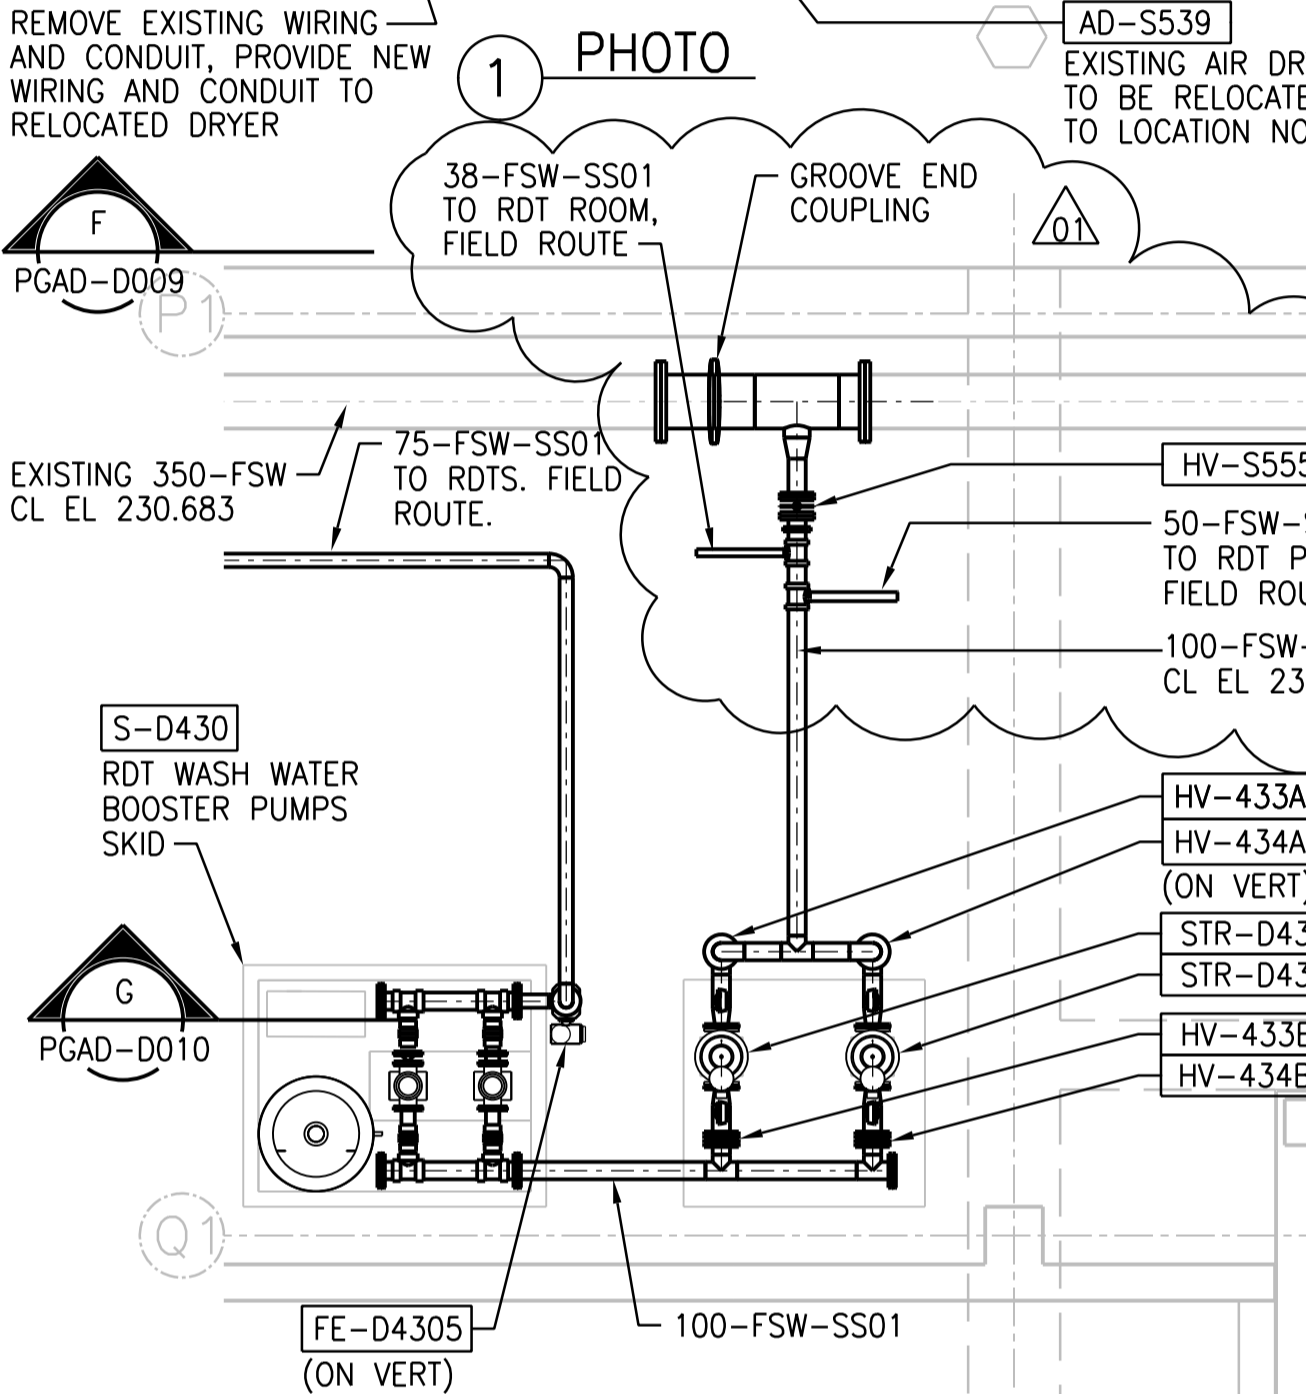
REMOVE EXISTING WIRING AND CONDUIT, PROVIDE NEW WIRING AND CONDUIT TO RELOCATED DRYER

1 PHOTO

AD-S539
EXISTING AIR DR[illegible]
TO BE RELOCATE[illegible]
TO LOCATION NO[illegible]

F
PGAD-D009

P1

38-FSW-SS01
TO RDT ROOM,
FIELD ROUTE

GROOVE END
COUPLING

01

EXISTING 350-FSW
CL EL 230.683

75-FSW-SS01
TO RDTS. FIELD
ROUTE.

HV-S555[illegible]

50-FSW-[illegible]
TO RDT P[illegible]
FIELD ROU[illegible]

100-FSW-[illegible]
CL EL 23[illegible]

S-D430
RDT WASH WATER
BOOSTER PUMPS
SKID

HV-433A
HV-434A
(ON VERT)

STR-D43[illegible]
STR-D43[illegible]

G
PGAD-D010

HV-433B
HV-434B

Q1

FE-D4305
(ON VERT)

100-FSW-SS01